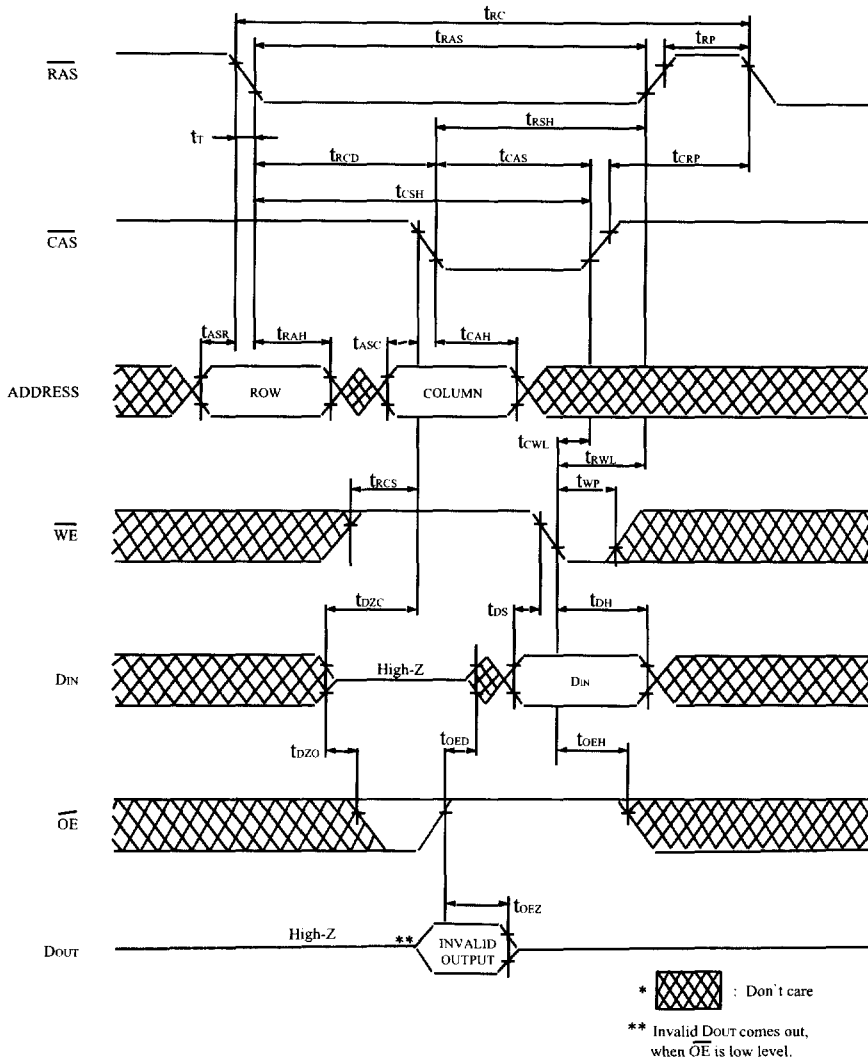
$t_{RC}$

$t_{RAS}$

$t_{RP}$

$\overline{RAS}$

$t_T$

$t_{RSH}$

$t_{RCD}$

$t_{CAS}$

$t_{CRP}$

$t_{CSH}$

$\overline{CAS}$

$t_{ASR}$

$t_{RAH}$

$t_{ASC}$

$t_{CAH}$

ADDRESS

ROW

COLUMN

$t_{CWL}$

$t_{RWL}$

$t_{RCS}$

$t_{WP}$

$\overline{WE}$

$t_{DZC}$

$t_{DS}$

$t_{DH}$

DIN

High-Z

DIN

$t_{DZO}$

$t_{OED}$

$t_{OEH}$

$\overline{OE}$

$t_{OEZ}$

DOUT

High-Z

**

INVALID OUTPUT

* : Don`t care

** Invalid DOUT comes out, when $\overline{OE}$ is low level.